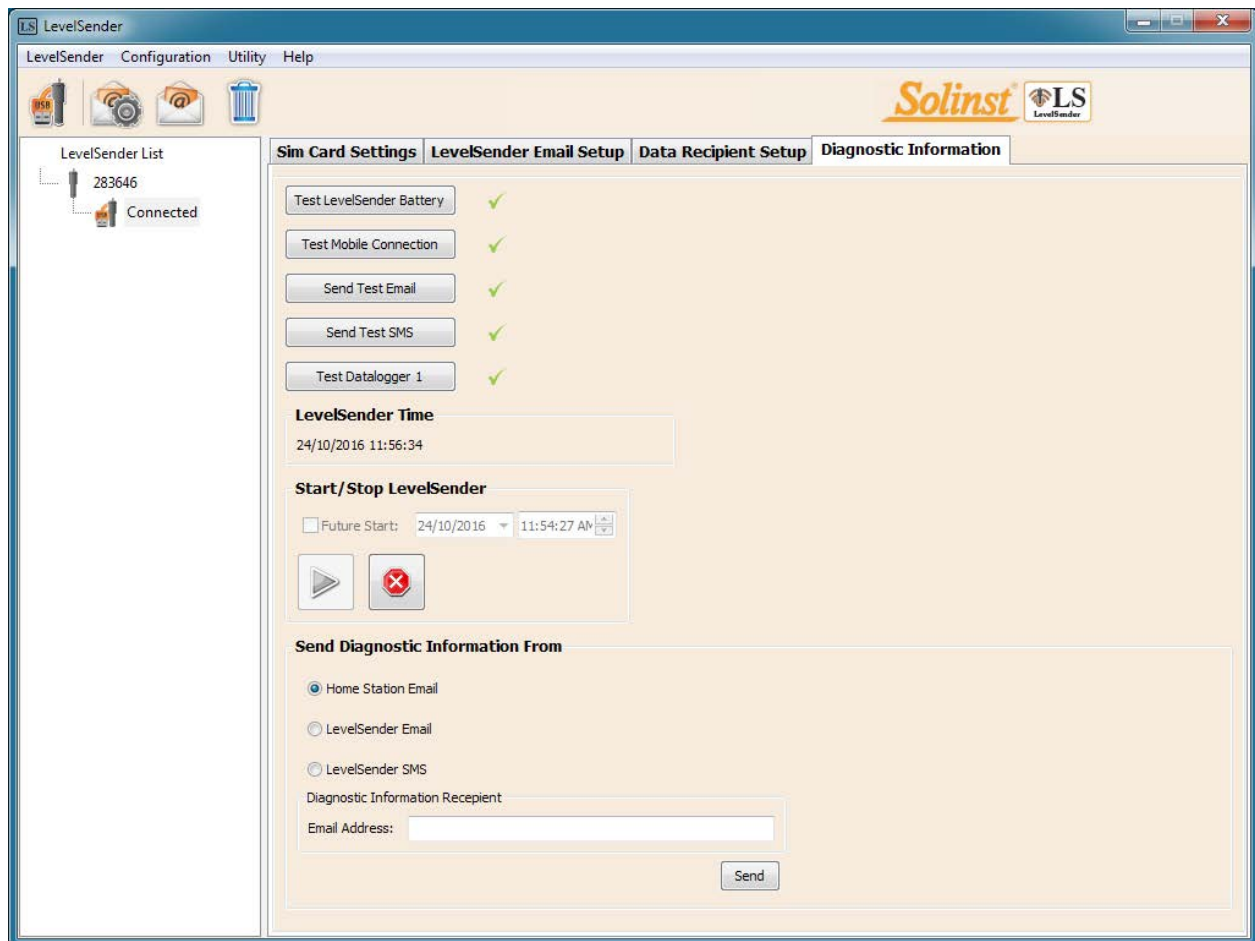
LS LevelSender

LevelSender Configuration Utility Help

USB

Solinst LS LevelSender

LevelSender List

283646

Connected

Sim Card Settings | LevelSender Email Setup | Data Recipient Setup | Diagnostic Information

Test LevelSender Battery

Test Mobile Connection

Send Test Email

Send Test SMS

Test Datalogger 1

LevelSender Time

24/10/2016 11:56:34

Start/Stop LevelSender

Future Start: 24/10/2016 11:54:27 AM

Send Diagnostic Information From

Home Station Email

LevelSender Email

LevelSender SMS

Diagnostic Information Recepient

Email Address:

Send